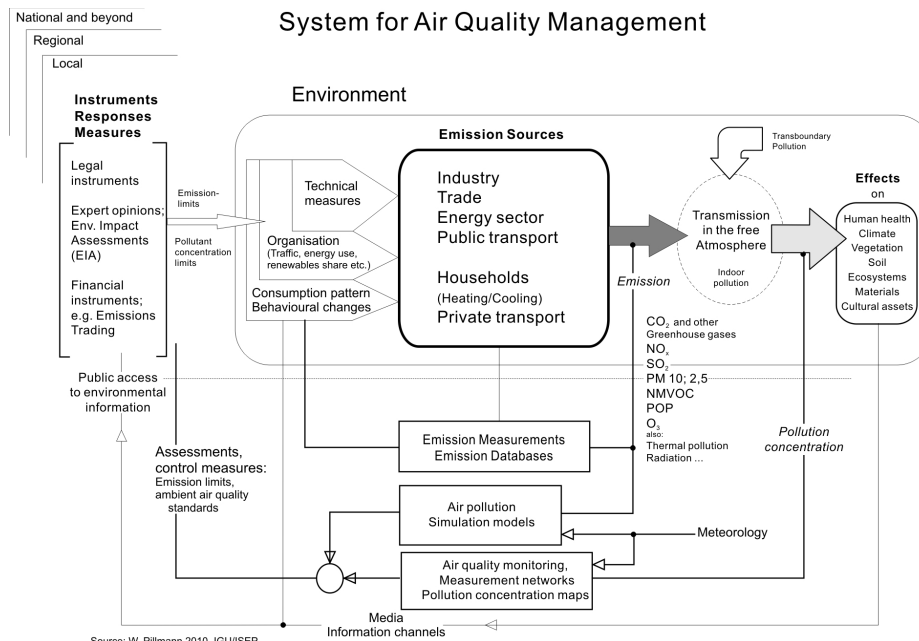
National and beyond

Regional

Local

System for Air Quality Management

Environment

Instruments
Responses
Measures

Legal instruments

Expert opinions; Env. Impact Assessments (EIA)

Financial instruments; e.g. Emissions Trading

Emission-limits

Pollutant concentration limits

Technical measures

Organisation (Traffic, energy use, renewables share etc.)

Consumption pattern
Behavioural changes

Emission Sources

Industry
Trade
Energy sector
Public transport

Households
(Heating/Cooling)
Private transport

Emission

Transboundary Pollution

Transmission in the free Atmosphere

Indoor pollution

Effects on

Human health
Climate
Vegetation
Soil
Ecosystems
Materials
Cultural assets

$CO_2$ and other Greenhouse gases
$NO_x$
$SO_2$
PM 10; 2,5
NMVOC
POP
$O_3$
also:
Thermal pollution
Radiation ...

Public access to environmental information

Assessments, control measures:
Emission limits, ambient air quality standards

Emission Measurements
Emission Databases

Pollution concentration

Air pollution
Simulation models

Meteorology

Air quality monitoring,
Measurement networks
Pollution concentration maps

Media
Information channels

Source: W. Pillmann 2010, ICU/ISEP